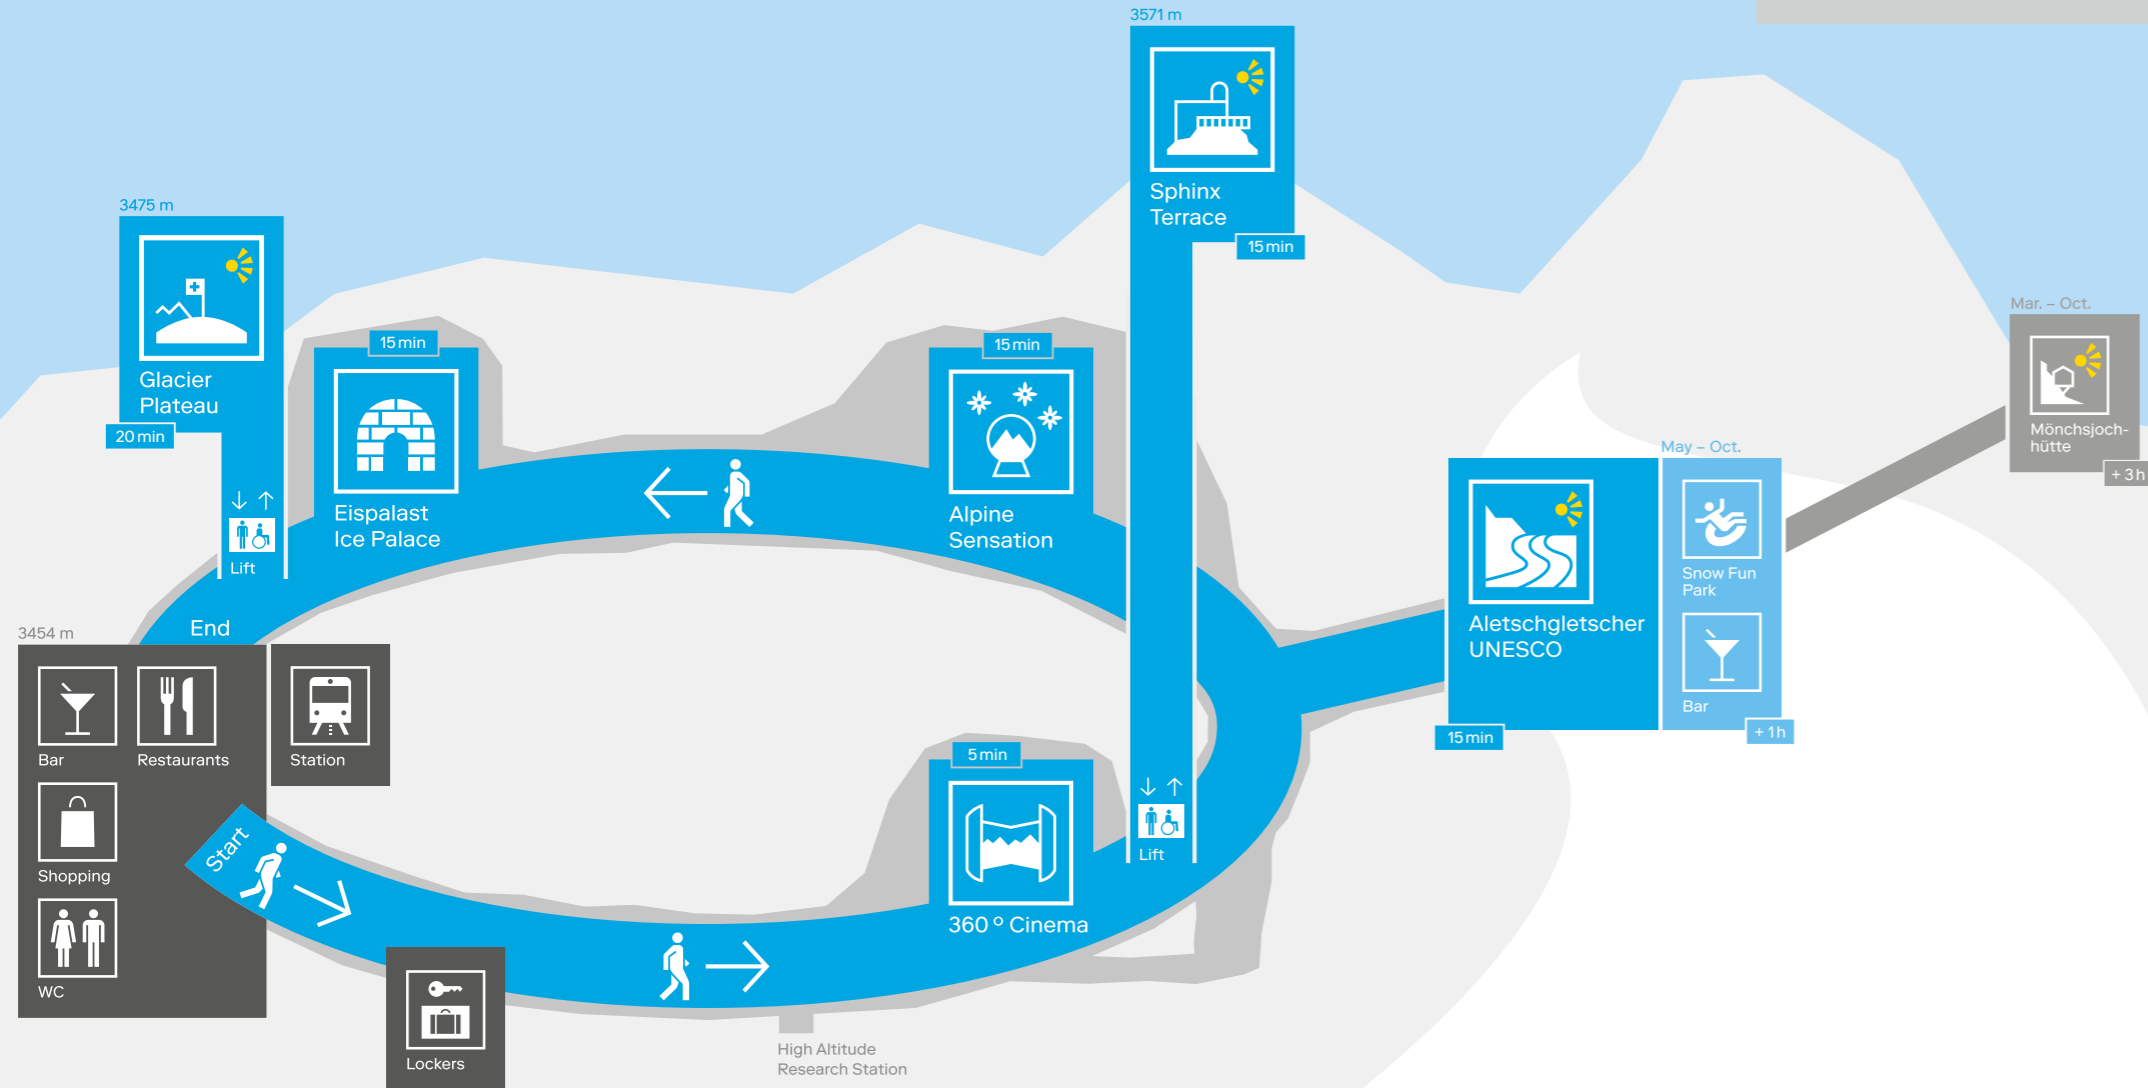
3571 m

Sphinx Terrace

15 min

3475 m

Glacier Plateau

20 min

Lift

15 min

Eispalast Ice Palace

15 min

Alpine Sensation

Mar. – Oct.

Mönchsjochhütte

+ 3 h

May – Oct.

Aletschgletscher UNESCO

15 min

Snow Fun Park

Bar

+ 1 h

3454 m

End

Bar

Restaurants

Station

Shopping

WC

Start

Lockers

5 min

360 ° Cinema

Lift

High Altitude Research Station